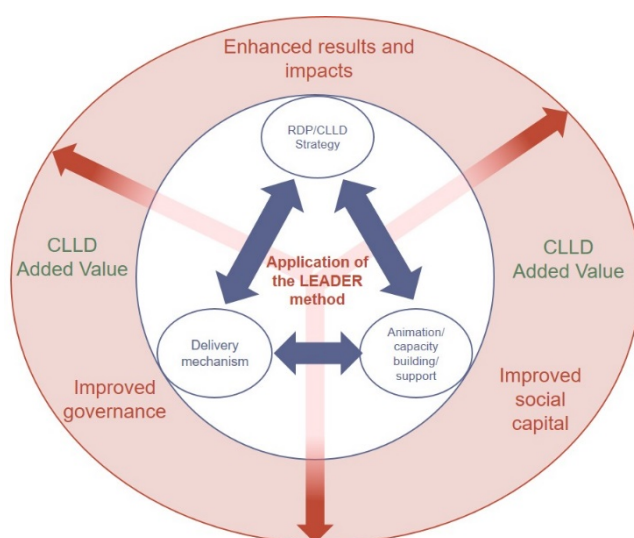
Enhanced results and impacts

RDP/CLLD Strategy

CLLD Added Value

Application of the LEADER method

CLLD Added Value

Delivery mechanism

Animation/ capacity building/ support

Improved governance

Improved social capital